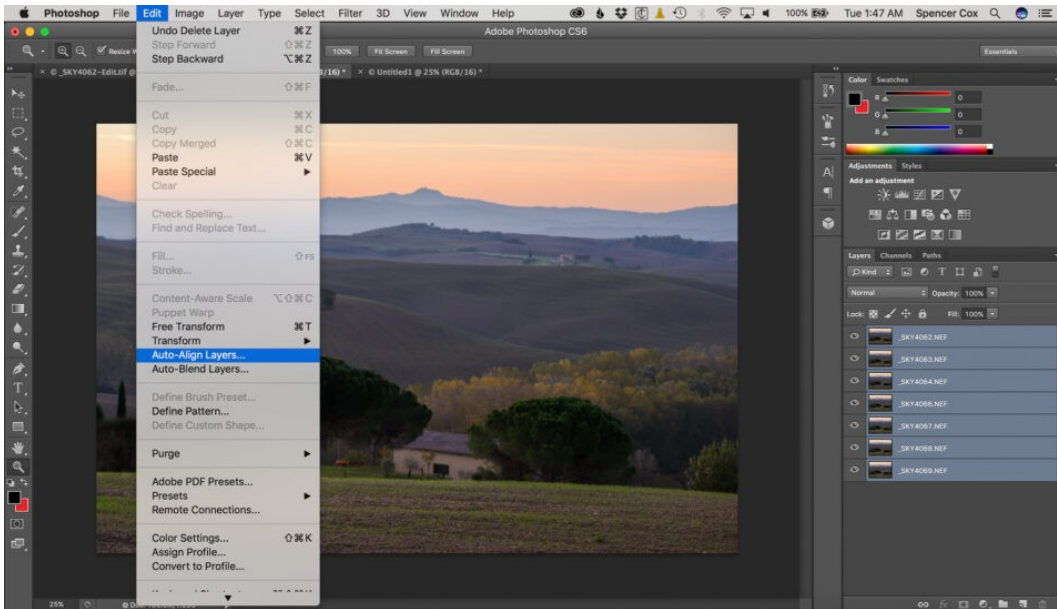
Photoshop File Edit Image Layer Type Select Filter 3D View Window Help 100% Tue 1:47 AM Spencer Cox

Adobe Photoshop CS6

Resize W 100% Fit Screen Fill Screen Essentials

_SKY4062-Edit.tif @ /16) * × Untitled1 @ 25% (RGB/16) *

Undo Delete Layer ⌘Z
Step Forward ⇧⌘Z
Step Backward ⌥⌘Z

Fade... ⇧⌘F

Cut ⌘X
Copy ⌘C
Copy Merged ⇧⌘C
Paste ⌘V
Paste Special
Clear

Check Spelling...
Find and Replace Text...

Fill... ⇧F5
Stroke...

Content-Aware Scale ⌥⇧⌘C
Puppet Warp
Free Transform ⌘T
Transform
Auto-Align Layers...
Auto-Blend Layers...

Define Brush Preset...
Define Pattern...
Define Custom Shape...

Purge

Adobe PDF Presets...
Presets
Remote Connections...

Color Settings... ⇧⌘K
Assign Profile...
Convert to Profile...

Color Swatches
R 0
G 0
B 0

Adjustments Styles
Add an adjustment

Layers Channels Paths
Kind
Normal Opacity: 100%
Lock: Fill: 100%
_SKY4062.NEF
_SKY4063.NEF
_SKY4064.NEF
_SKY4066.NEF
_SKY4067.NEF
_SKY4068.NEF
_SKY4069.NEF

25%